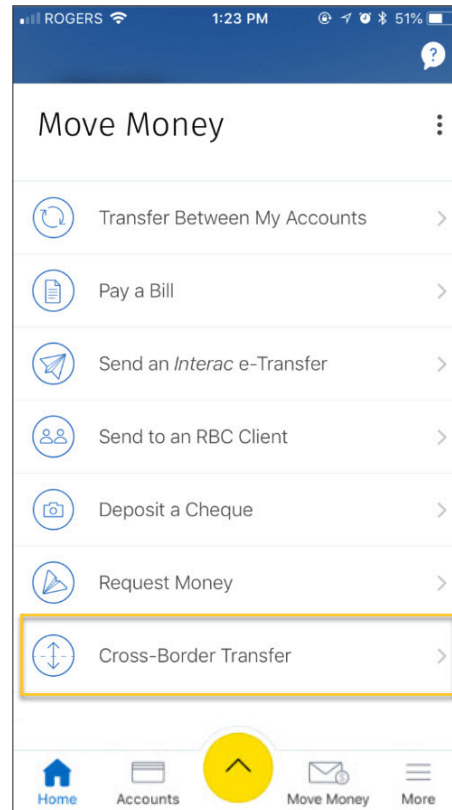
ROGERS 1:23 PM 51%

?

Move Money

Transfer Between My Accounts

Pay a Bill

Send an Interac e-Transfer

Send to an RBC Client

Deposit a Cheque

Request Money

Cross-Border Transfer

Home Accounts Move Money More